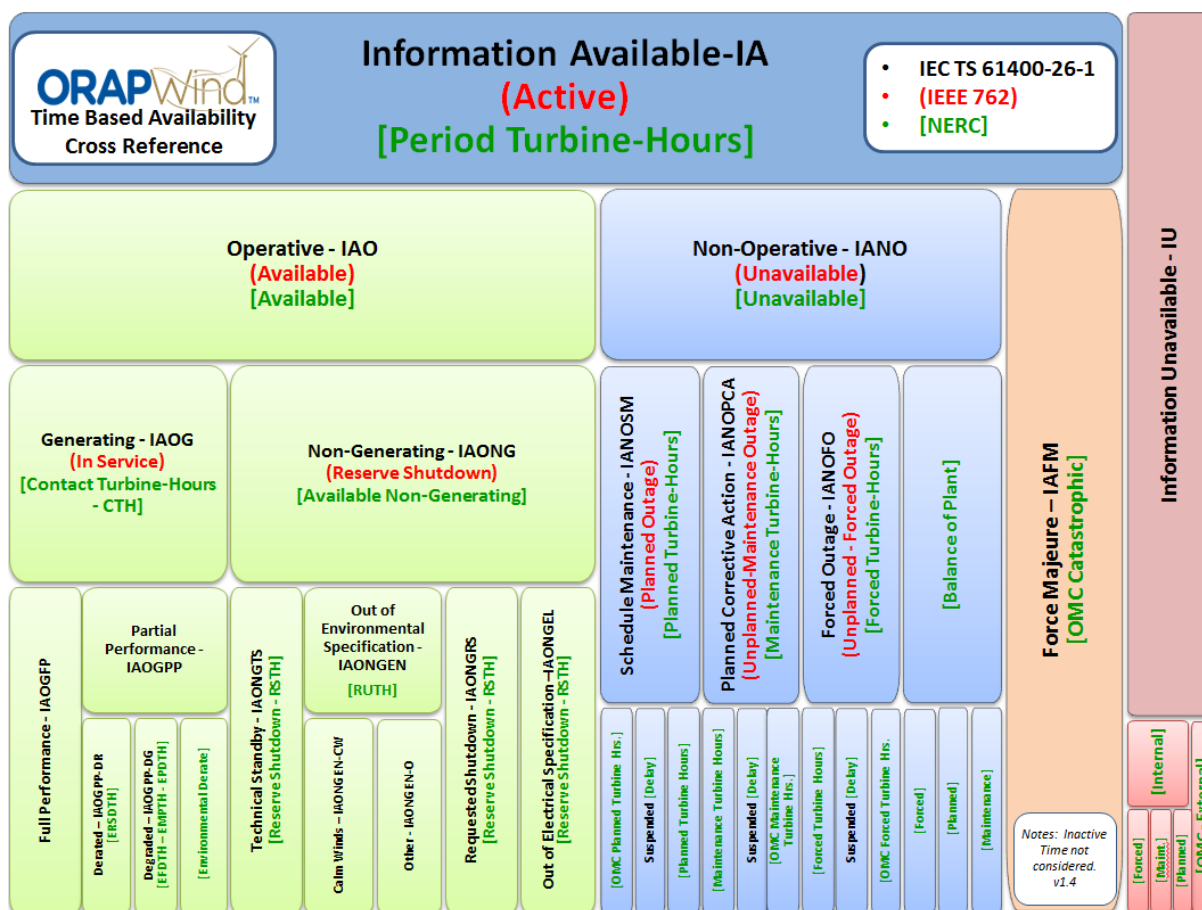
ORAPWind™
Time Based Availability Cross Reference

Information Available-IA
(Active)
[Period Turbine-Hours]

• IEC TS 61400-26-1
• (IEEE 762)
• [NERC]

Information Unavailable - IU

Operative - IAO
(Available)
[Available]

Non-Operative - IANO
(Unavailable)
[Unavailable]

Force Majeure – IAFM
[OMC Catastrophic]

Generating - IAOG
(In Service)
[Contact Turbine-Hours - CTH]

Non-Generating - IAONG
(Reserve Shutdown)
[Available Non-Generating]

Schedule Maintenance - IANOSM
(Planned Outage)
[Planned Turbine-Hours]

Planned Corrective Action - IANOPCA
(Unplanned-Maintenance Outage)
[Maintenance Turbine-Hours]

Forced Outage - IANOFO
(Unplanned - Forced Outage)
[Forced Turbine-Hours]

[Balance of Plant]

Full Performance - IAOGFP

Partial Performance - IAOGPP

Derated – IAOG PP-DR
[ERSDTH]

Degraded – IAOG PP-DG
[EFDTH – EMPTH - EPDTH]

[Environmental Derate]

Technical Standby - IAONGTS
[Reserve Shutdown - RSTH]

Out of Environmental Specification - IAONGEN
[RUTH]

Calm Winds – IAONGEN-CW

Other - IAONGEN-O

Requested Shutdown - IAONGRS
[Reserve Shutdown - RSTH]

Out of Electrical Specification –IAONGEL
[Reserve Shutdown - RSTH]

[OMC Planned Turbine Hrs.]
Suspended [Delay]
[Planned Turbine Hours]

[Maintenance Turbine Hours]
Suspended [Delay]
[OMC Maintenance Turbine Hrs.]

[Forced Turbine Hours]
Suspended [Delay]
[OMC Forced Turbine Hrs.]

[Forced]
[Planned]
[Maintenance]

Notes: Inactive Time not considered.
v1.4

[Internal]
External
[Forced]
[Maint.]
[Planned]
[OMC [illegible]